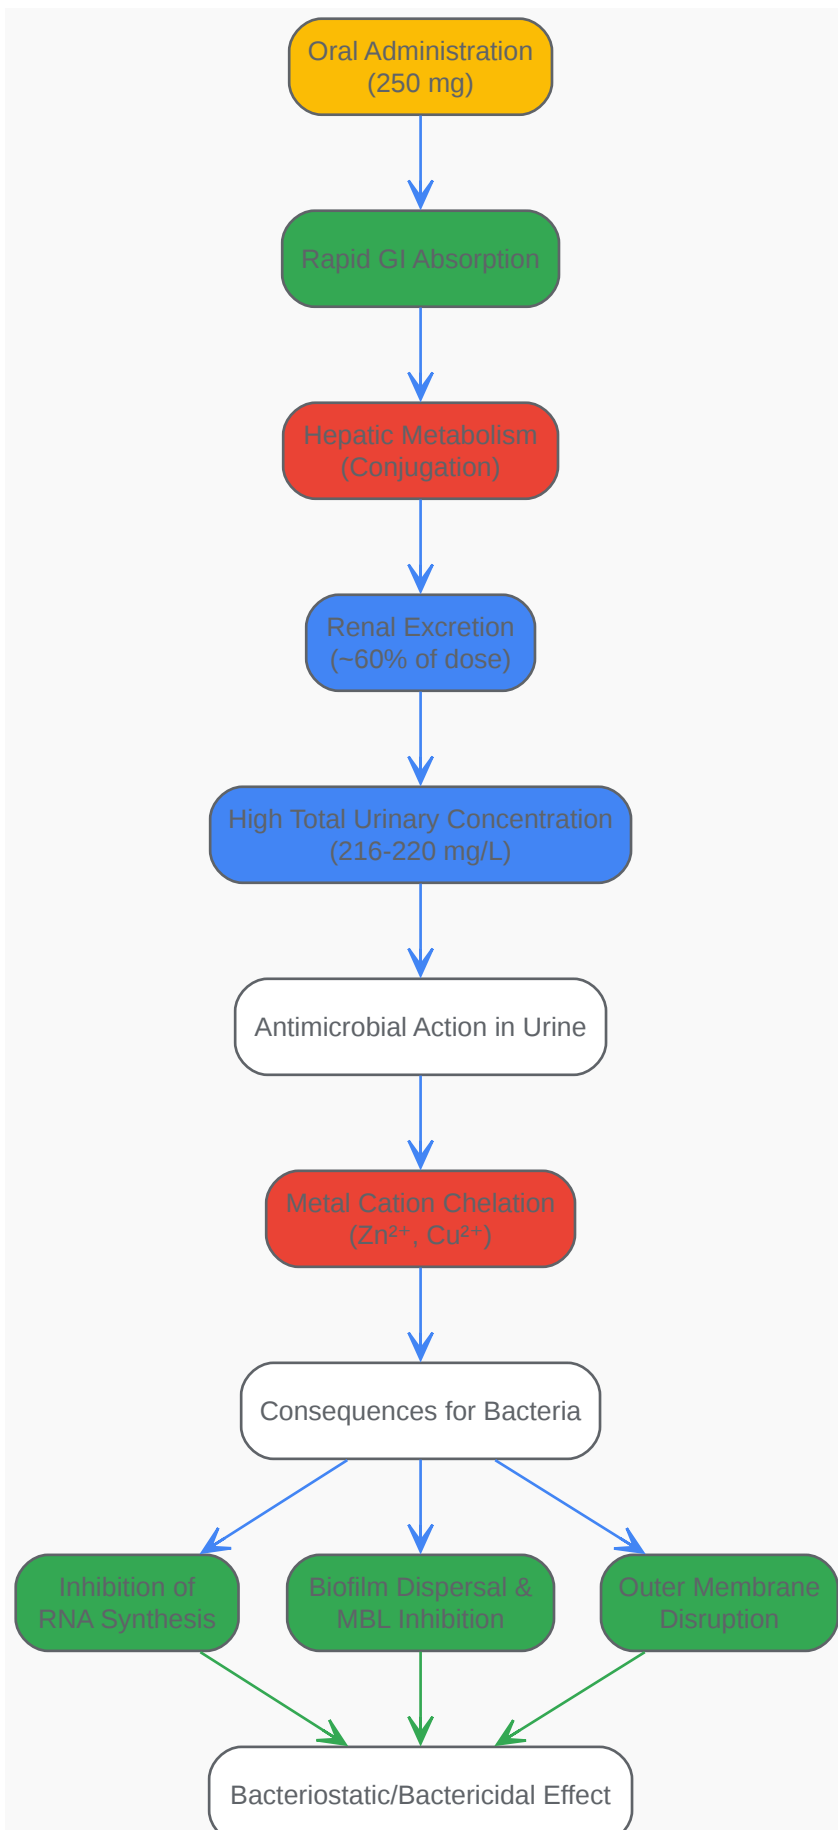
Oral Administration
(250 mg)

Rapid GI Absorption

Hepatic Metabolism
(Conjugation)

Renal Excretion
(~60% of dose)

High Total Urinary Concentration
(216-220 mg/L)

Antimicrobial Action in Urine

Metal Cation Chelation
($Zn^{2+}$, $Cu^{2+}$)

Consequences for Bacteria

Inhibition of
RNA Synthesis

Biofilm Dispersal &
MBL Inhibition

Outer Membrane
Disruption

Bacteriostatic/Bactericidal Effect